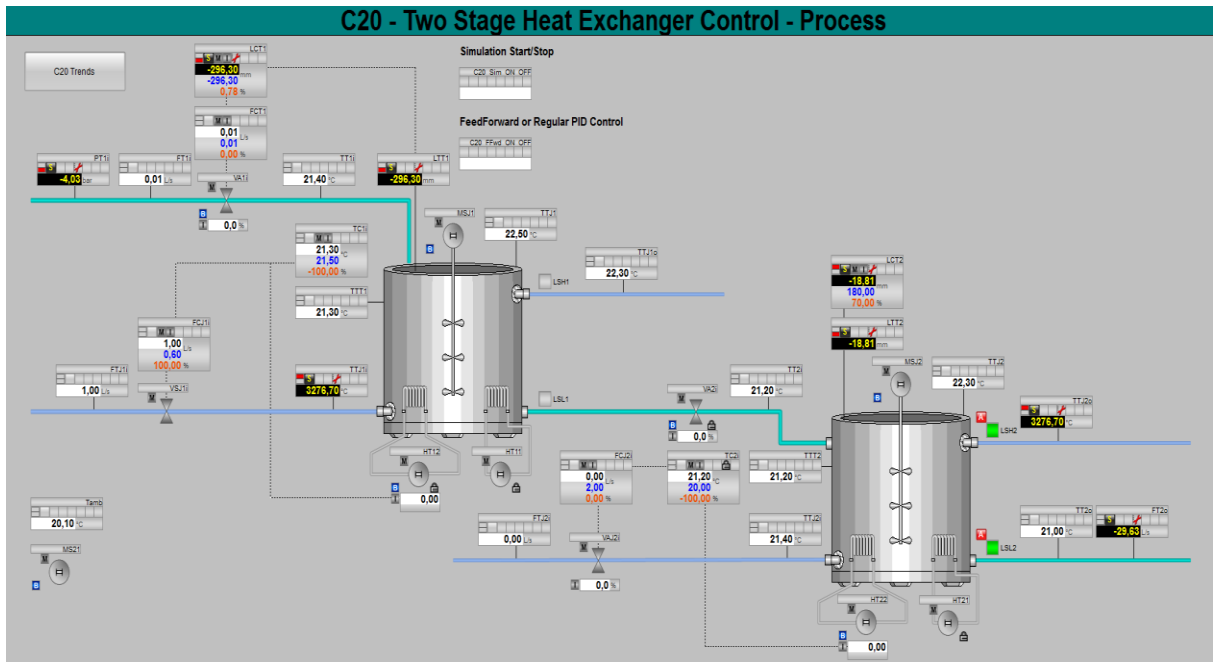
C20 - Two Stage Heat Exchanger Control - Process

C20 Trends

LCT1
S M I
-296,30
-296,30 mm
0,78 %

FCT1
M I
0,01 L/s
0,01
0,00 %

Simulation Start/Stop
C20_Sim_ON_OFF

FeedForward or Regular PID Control
C20_FFwd_ON_OFF

PT1i
S
-4,03 bar

FT1i
0,01 L/s

VA1i
M

TT1i
21,40 °C

LTT1
S
-296,30 mm

B
I 0,0 %

MSJ1
M
B

TTJ1
22,50 °C

TC1i
M I
21,30 °C
21,50
-100,00 %

TTJ1o
22,30 °C

LSH1

TTT1
21,30 °C

FCJ1i
M I
1,00 L/s
0,60
100,00 %

FTJ1i
1,00 L/s

VSJ1i
M

TTJ1i
S
3276,70 °C

LSL1

HT12
M
B
I 0,00

HT11
M

Tamb
20,10 °C

MS21
M
B

LCT2
S M I
-18,81
180,00 mm
70,00 %

LTT2
S
-18,81 mm

MSJ2
M
B

TTJ2
22,30 °C

TT2i
21,20 °C

VA2i
M
B
I 0,0 %

TTJ2o
S
3276,70 °C

LSH2

FCJ2i
M I
0,00 L/s
2,00
0,00 %

TC2i
M I
21,20 °C
20,00
-100,00 %

TTT2
21,20 °C

FTJ2i
0,00 L/s

VAJ2i
M

TTJ2i
21,40 °C

I 0,0 %

TT2o
21,00 °C

FT2o
S
-29,63 L/s

LSL2

HT22
M
B
I 0,00

HT21
M